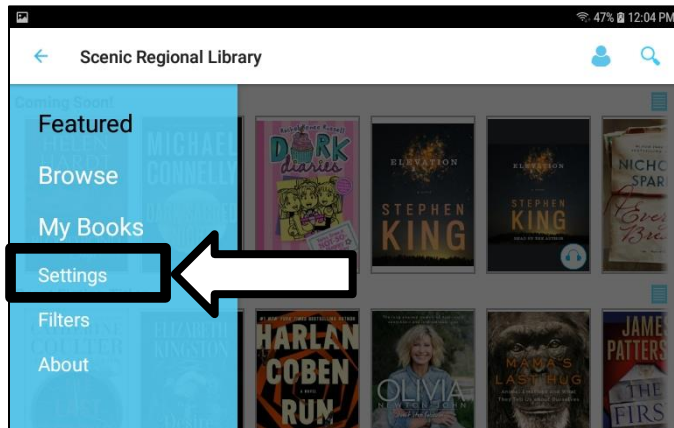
47% 12:04 PM

Scenic Regional Library

Coming Soon!

Featured

Browse

My Books

Settings

Filters

About

MICHAEL CONNELLY

Rachel Renée Russell

DORK diaries

ELEVATION

STEPHEN KING

ELEVATION

STEPHEN KING

NICHOLAS SPARKS

HARLAN COBEN

RUN

OLIVIA

MAMA'S LAST HUG

JAMES PATTERSON

FIRST

CATHERINE COULTER

ELIZABETH KINGSTON